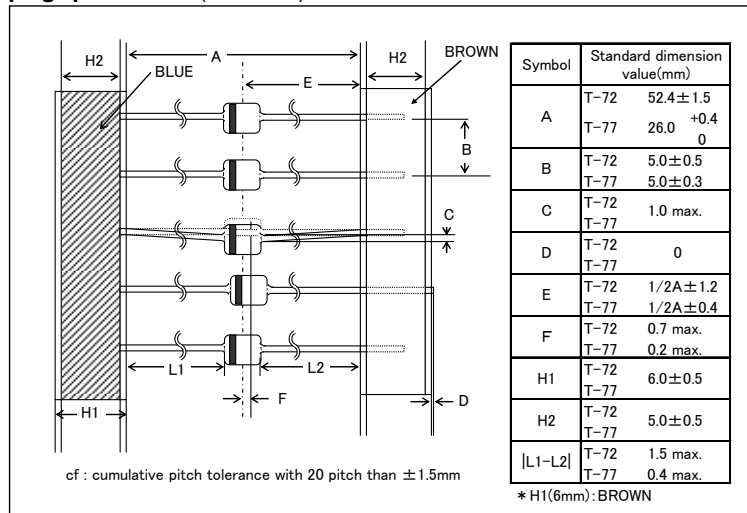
H2
A
H2
BROWN
BLUE
E
B
C
L1
L2
F
D
H1

cf : cumulative pitch tolerance with 20 pitch than ±1.5mm

| Symbol | | Standard dimension value(mm) |
|---|---|---|
| A | T−72 | 52.4±1.5 |
| | T−77 | 26.0 $^{+0.4}_{0}$ |
| B | T−72 | 5.0±0.5 |
| | T−77 | 5.0±0.3 |
| C | T−72 | 1.0 max. |
| | T−77 | |
| D | T−72 | 0 |
| | T−77 | |
| E | T−72 | 1/2A±1.2 |
| | T−77 | 1/2A±0.4 |
| F | T−72 | 0.7 max. |
| | T−77 | 0.2 max. |
| H1 | T−72 | 6.0±0.5 |
| | T−77 | |
| H2 | T−72 | 5.0±0.5 |
| | T−77 | |
| \|L1−L2\| | T−72 | 1.5 max. |
| | T−77 | 0.4 max. |

＊H1(6mm):BROWN